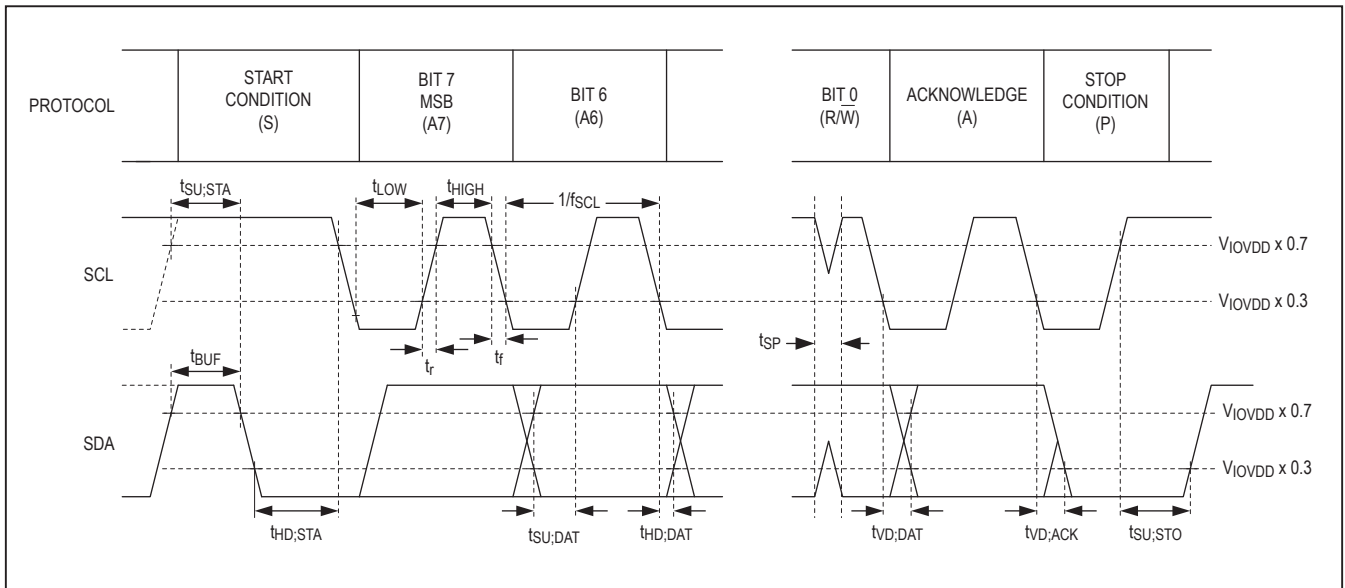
PROTOCOL

START CONDITION (S)

BIT 7 MSB (A7)

BIT 6 (A6)

BIT 0 ($R/\overline{W}$)

ACKNOWLEDGE (A)

STOP CONDITION (P)

$t_{SU;STA}$

$t_{LOW}$

$t_{HIGH}$

$1/f_{SCL}$

SCL

$V_{IOVDD}$ x 0.7

$V_{IOVDD}$ x 0.3

$t_r$

$t_f$

$t_{SP}$

$t_{BUF}$

SDA

$V_{IOVDD}$ x 0.7

$V_{IOVDD}$ x 0.3

$t_{HD;STA}$

$t_{SU;DAT}$

$t_{HD;DAT}$

$t_{VD;DAT}$

$t_{VD;ACK}$

$t_{SU;STO}$